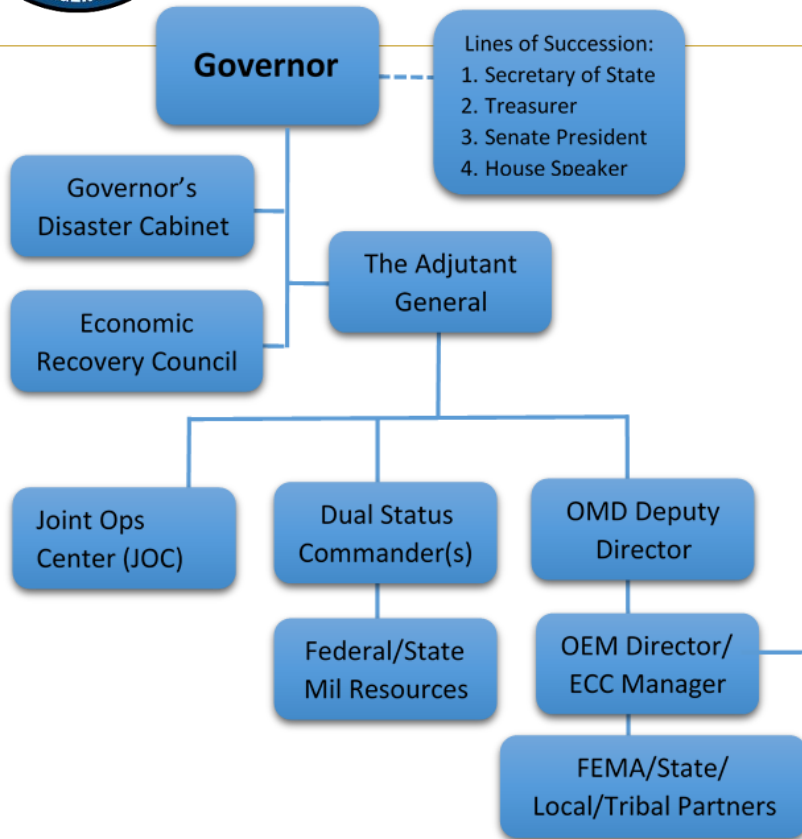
Governor

Lines of Succession:
1. Secretary of State
2. Treasurer
3. Senate President
4. House Speaker

Governor's Disaster Cabinet

The Adjutant General

Economic Recovery Council

Joint Ops Center (JOC)

Dual Status Commander(s)

OMD Deputy Director

Federal/State Mil Resources

OEM Director/ ECC Manager

FEMA/State/ Local/Tribal Partners